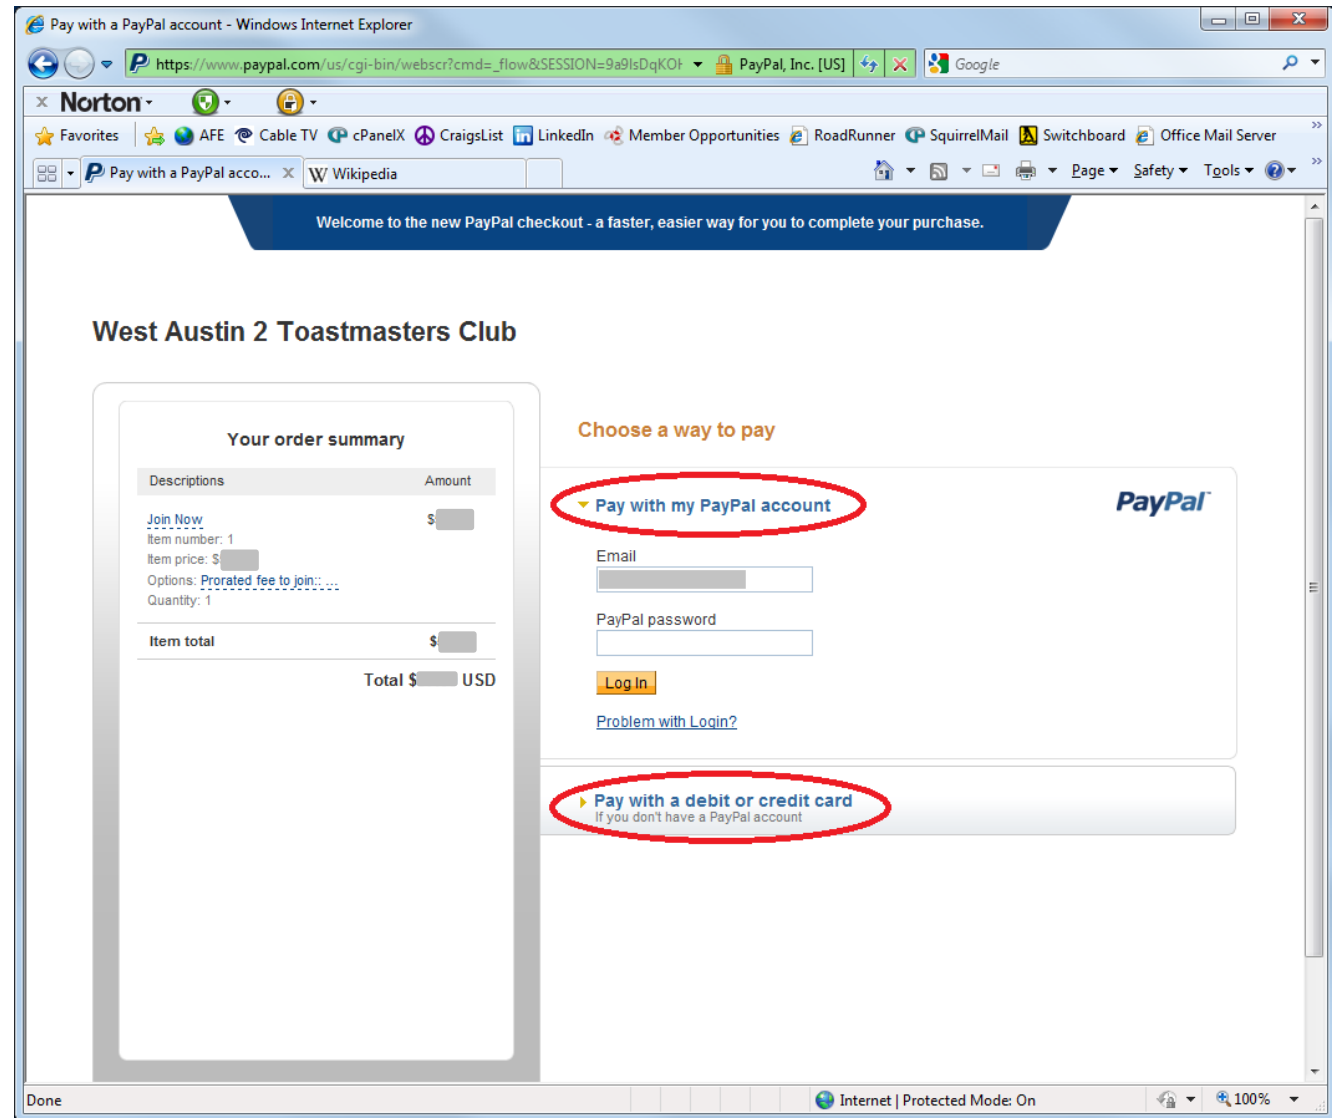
Pay with a PayPal account - Windows Internet Explorer

https://www.paypal.com/us/cgi-bin/webscr?cmd=_flow&SESSION=9a9lsDqKOł PayPal, Inc. [US]

Google

Norton

Favorites AFE Cable TV cPanelX CraigsList LinkedIn Member Opportunities RoadRunner SquirrelMail Switchboard Office Mail Server

Pay with a PayPal acco... Wikipedia

Page Safety Tools

Welcome to the new PayPal checkout - a faster, easier way for you to complete your purchase.

West Austin 2 Toastmasters Club

Your order summary

| Descriptions | Amount |
|---|---|
| Join Now<br>Item number: 1<br>Item price: \$<br>Options: Prorated fee to join:: ...<br>Quantity: 1 | \$ |
| Item total | \$ |

Total \$ USD

Choose a way to pay

Pay with my PayPal account

PayPal

Email

PayPal password

Log In

Problem with Login?

Pay with a debit or credit card
If you don't have a PayPal account

Done

Internet | Protected Mode: On

100%